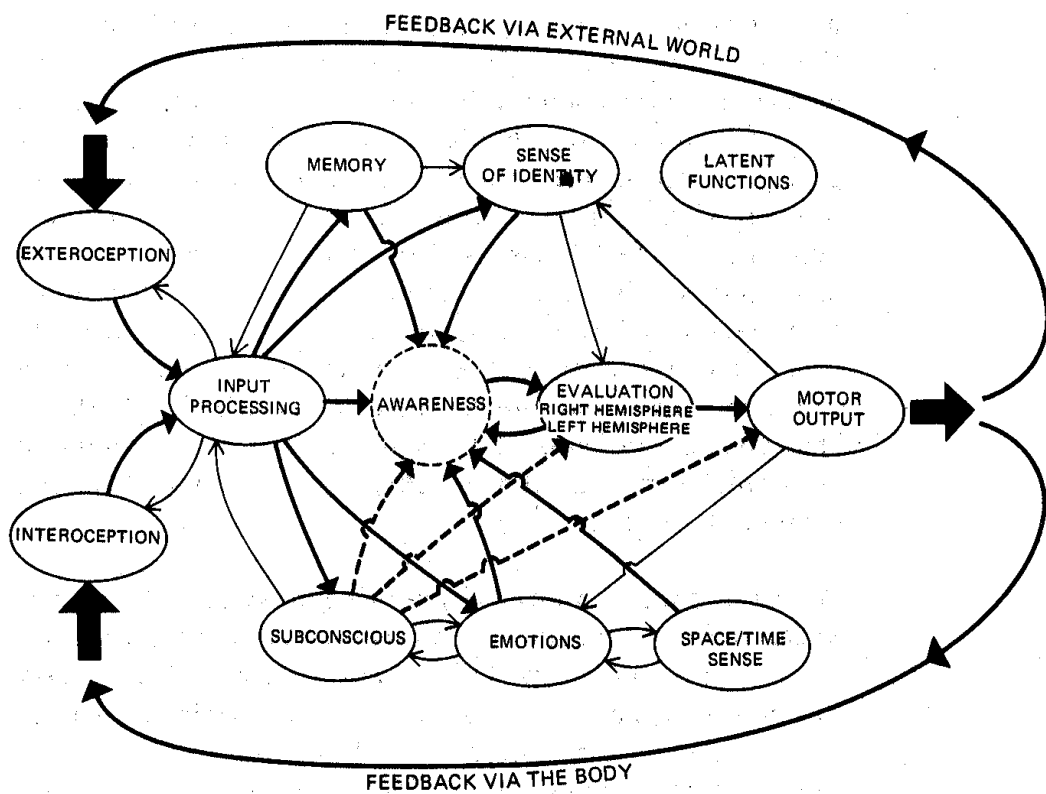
FEEDBACK VIA EXTERNAL WORLD

MEMORY

SENSE OF IDENTITY

LATENT FUNCTIONS

EXTEROCEPTION

INPUT PROCESSING

AWARENESS

EVALUATION RIGHT HEMISPHERE LEFT HEMISPHERE

MOTOR OUTPUT

INTEROCEPTION

SUBCONSCIOUS

EMOTIONS

SPACE/TIME SENSE

FEEDBACK VIA THE BODY